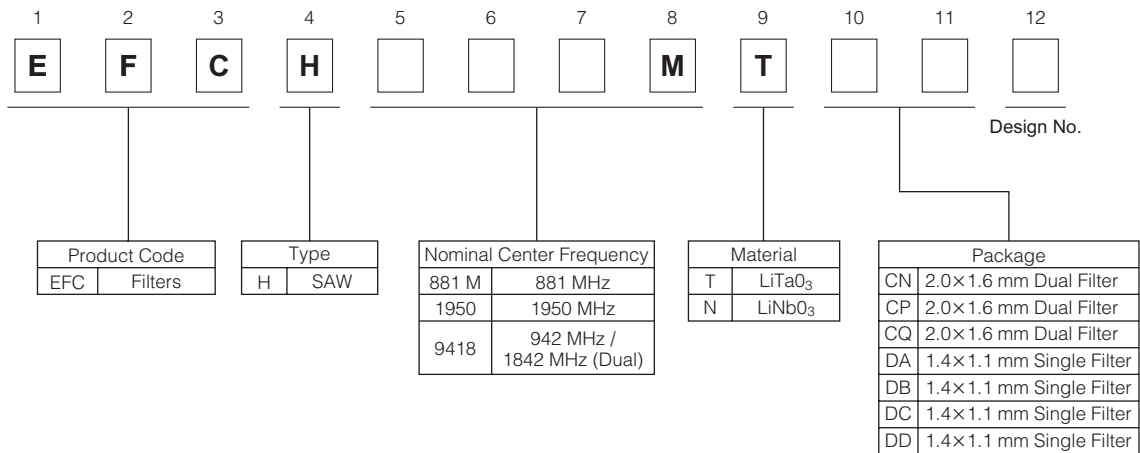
1 2 3 4 5 6 7 8 9 10 11 12

E F C H M T

Design No.

| Product Code | |
|---|---|
| EFC | Filters |

| Type | |
|---|---|
| H | SAW |

| Nominal Center Frequency | |
|---|---|
| 881 M | 881 MHz |
| 1950 | 1950 MHz |
| 9418 | 942 MHz / 1842 MHz (Dual) |

| Material | |
|---|---|
| T | $LiTa0_3$ |
| N | $LiNb0_3$ |

| Package | |
|---|---|
| CN | 2.0×1.6 mm Dual Filter |
| CP | 2.0×1.6 mm Dual Filter |
| CQ | 2.0×1.6 mm Dual Filter |
| DA | 1.4×1.1 mm Single Filter |
| DB | 1.4×1.1 mm Single Filter |
| DC | 1.4×1.1 mm Single Filter |
| DD | 1.4×1.1 mm Single Filter |